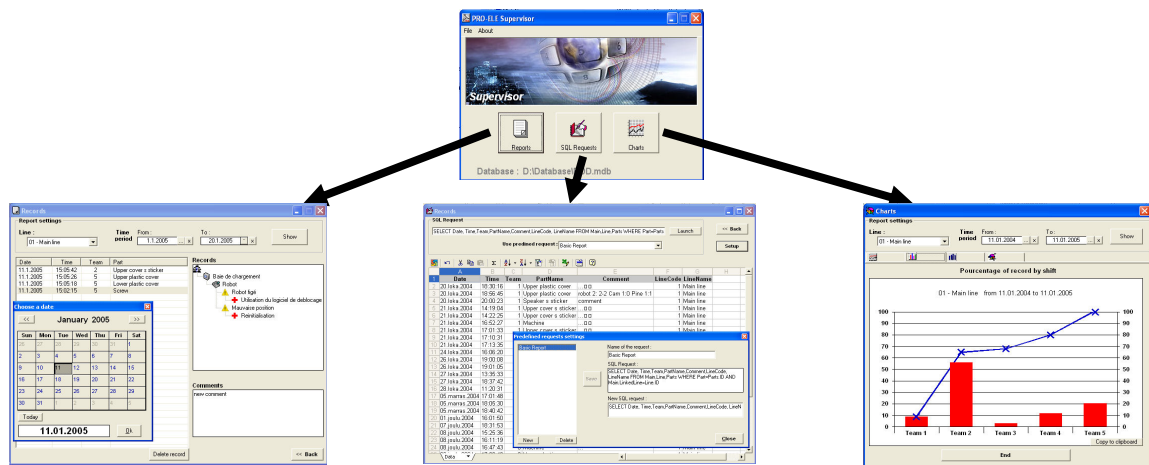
PRO-ELE Supervisor

File About

Supervisor

Reports

SQL Requests

Charts

Database : D:\Database\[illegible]D.mdb

Records

Report settings

Line :

01 - Main line

Time period

From :

1.1.2005

To :

20.1.2005

Show

| Date | Time | Team | Part |
|---|---|---|---|
| 11.1.2005 | 15:05:42 | 2 | Upper cover s sticker |
| 11.1.2005 | 15:05:26 | 5 | Upper plastic cover |
| 11.1.2005 | 15:05:18 | 5 | Lower plastic cover |
| 11.1.2005 | 15:02:15 | 5 | Screw |

Choose a date

<< January 2005 >>

| Sun | Mon | Tue | Wed | Thu | Fri | Sat |
|---|---|---|---|---|---|---|
| 26 | 27 | 28 | 29 | 30 | 31 | 1 |
| 2 | 3 | 4 | 5 | 6 | 7 | 8 |
| 9 | 10 | 11 | 12 | 13 | 14 | 15 |
| 16 | 17 | 18 | 19 | 20 | 21 | 22 |
| 23 | 24 | 25 | 26 | 27 | 28 | 29 |
| 30 | 31 | 1 | 2 | 3 | 4 | 5 |

Today

11.01.2005

Ok

Records

Baie de chargement

Robot

Robot figé

Utilisation du logiciel de deblocage

Mauvaise position

Réinitialisation

Comments

new comment

Delete record

<< Back

Records

SQL Request

SELECT Date, Time,Team,PartName,Comment,LineCode, LineName FROM Main Line,Parts WHERE Part=Parts

Launch

<< Back

Use predefined request : Basic Report

Setup

| | Date | Time | Team | PartName | Comment | LineCode | LineName |
|---|---|---|---|---|---|---|---|
| 1 | 20.Iuka.2004 | 18:30:16 | 1 | Upper plastic cover | o.o | 1 | Main line |
| 2 | 20.Iuka.2004 | 18:56:45 | 1 | Upper plastic cover | robot 2: 2:2 Cam 1:0 Pino 1:1 | 1 | Main line |
| 3 | 20.Iuka.2004 | 20:00:23 | 1 | Speaker s sticker | comment | 1 | Main line |
| 4 | 21.Iuka.2004 | 14:19:04 | 1 | Upper cover s sticker | o.o | 1 | Main line |
| 5 | 21.Iuka.2004 | 14:22:25 | 1 | Upper cover s sticker | o.o | 1 | Main line |
| 6 | 21.Iuka.2004 | 16:52:27 | 1 | Machine | o.o | 1 | Main line |
| 7 | 21.Iuka.2004 | 17:01:33 | 1 | Upper cover s sticker | o.o | 1 | Main line |
| 8 | 21.Iuka.2004 | 17:10:31 | | | | | |
| 9 | 21.Iuka.2004 | 17:13:35 | | | | | |
| 10 | 24.Iuka.2004 | 16:06:20 | | | | | |
| 11 | 26.Iuka.2004 | 19:00:08 | | | | | |
| 12 | 26.Iuka.2004 | 19:01:05 | | | | | |
| 13 | 27.Iuka.2004 | 13:35:33 | | | | | |
| 14 | 27.Iuka.2004 | 18:37:42 | | | | | |
| 15 | 28.Iuka.2004 | 11:20:31 | | | | | |
| 16 | 05.marras.2004 | 17:01:48 | | | | | |
| 17 | 05.marras.2004 | 18:05:30 | | | | | |
| 18 | 05.marras.2004 | 18:40:42 | | | | | |
| 19 | 06.joulu.2004 | 16:01:50 | | | | | |
| 20 | 07.joulu.2004 | 18:31:53 | | | | | |
| 21 | 08.joulu.2004 | 15:26:36 | | | | | |
| 22 | 08.joulu.2004 | 16:11:19 | | | | | |
| 23 | 08.joulu.2004 | 16:47:43 | | | | | |

Predefined requests settings

Basic Report

Name of the request :

Basic Report

SQL Request :

SELECT Date, Time,Team,PartName,Comment,LineCode, LineName FROM Main Line,Parts WHERE Part=Parts.ID AND Main.LineId=Line.ID

New SQL request :

SELECT Date, Time,Team,PartName,Comment,LineCode,LineN

New

Delete

Close

Data

Charts

Report settings

Line :

01 - Main line

Time period

From :

11.01.2004

To :

11.01.2005

Show

Pourcentage of record by shift

01 - Main line from 11.01.2004 to 11.01.2005

100 90 80 70 60 50 40 30 20 10 0

Team 1 Team 2 Team 3 Team 4 Team 5

Copy to clipboard

End